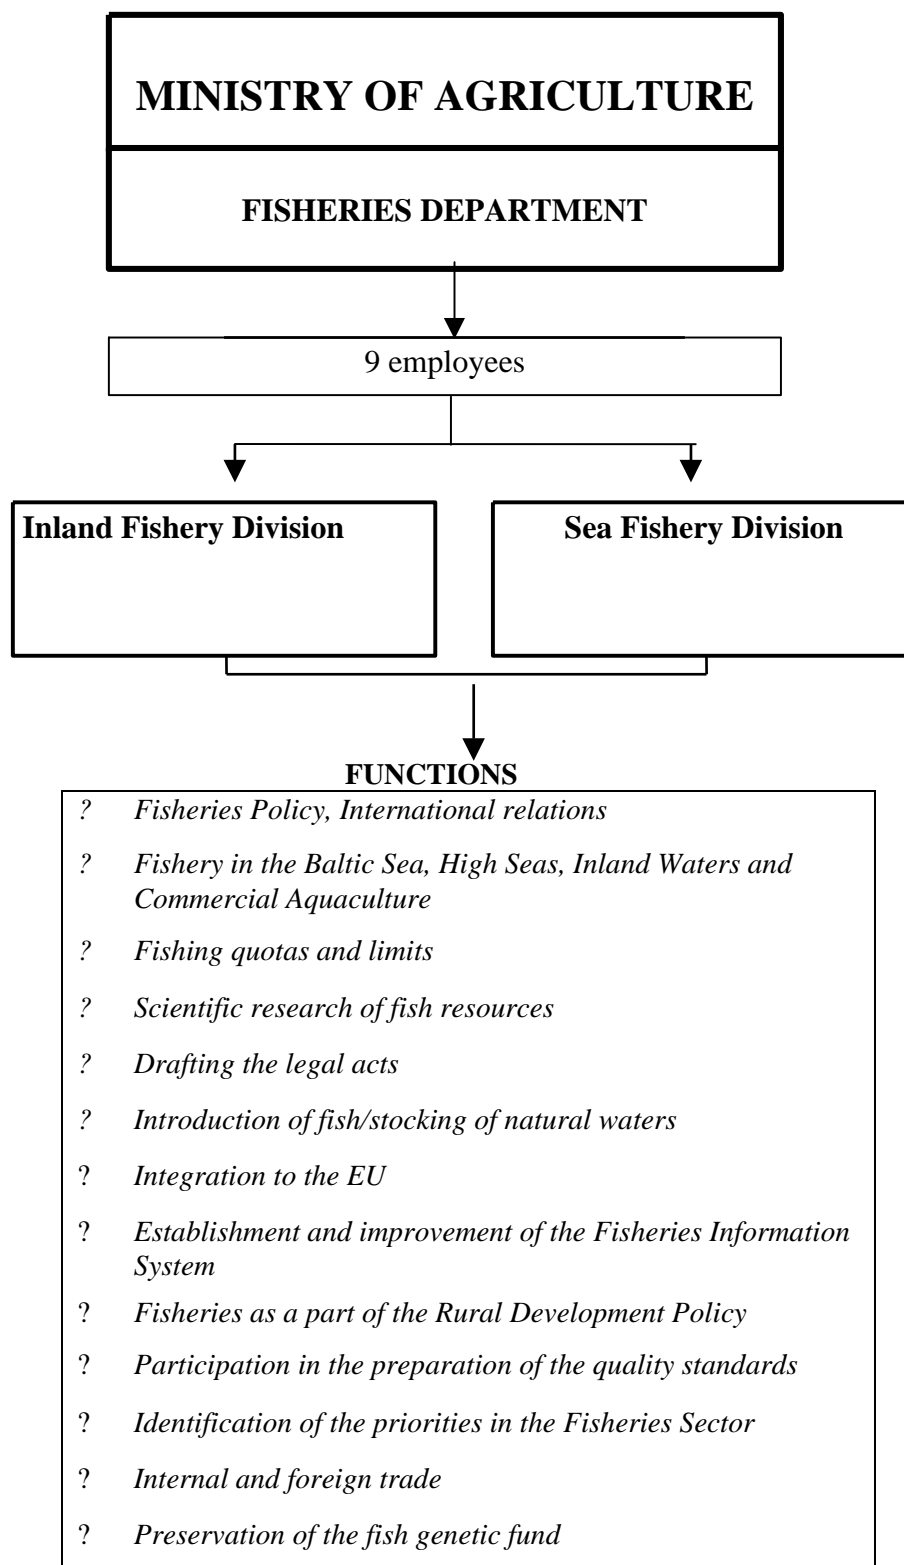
MINISTRY OF AGRICULTURE

FISHERIES DEPARTMENT

9 employees

Inland Fishery Division

Sea Fishery Division

FUNCTIONS

? Fisheries Policy, International relations

? Fishery in the Baltic Sea, High Seas, Inland Waters and Commercial Aquaculture

? Fishing quotas and limits

? Scientific research of fish resources

? Drafting the legal acts

? Introduction of fish/stocking of natural waters

? Integration to the EU

? Establishment and improvement of the Fisheries Information System

? Fisheries as a part of the Rural Development Policy

? Participation in the preparation of the quality standards

? Identification of the priorities in the Fisheries Sector

? Internal and foreign trade

? Preservation of the fish genetic fund